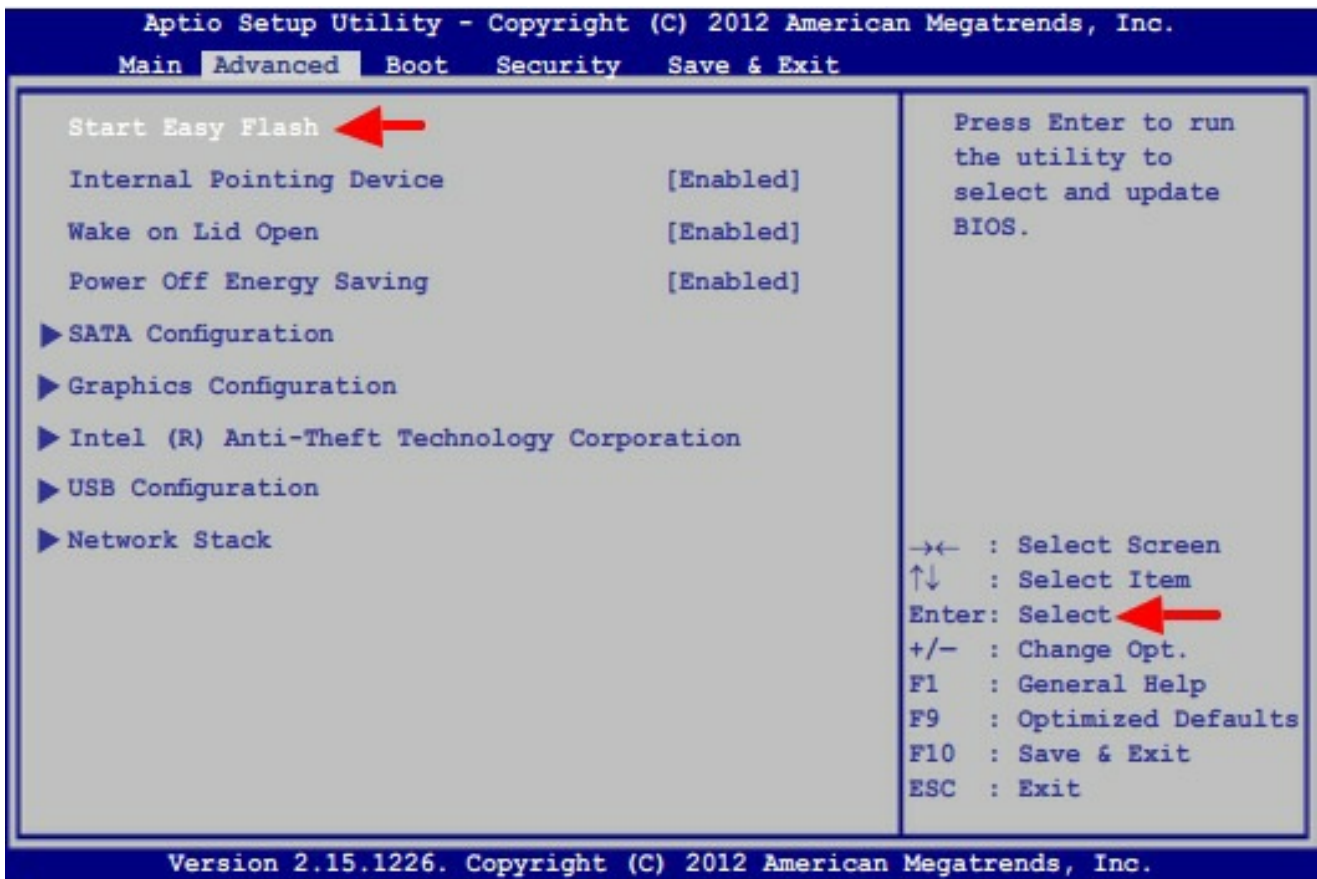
Aptio Setup Utility - Copyright (C) 2012 American Megatrends, Inc.

Main Advanced Boot Security Save & Exit

Start Easy Flash

Internal Pointing Device [Enabled]

Wake on Lid Open [Enabled]

Power Off Energy Saving [Enabled]

▶ SATA Configuration

▶ Graphics Configuration

▶ Intel (R) Anti-Theft Technology Corporation

▶ USB Configuration

▶ Network Stack

Press Enter to run the utility to select and update BIOS.

→← : Select Screen
↑↓ : Select Item
Enter: Select
+/— : Change Opt.
F1 : General Help
F9 : Optimized Defaults
F10 : Save & Exit
ESC : Exit

Version 2.15.1226. Copyright (C) 2012 American Megatrends, Inc.